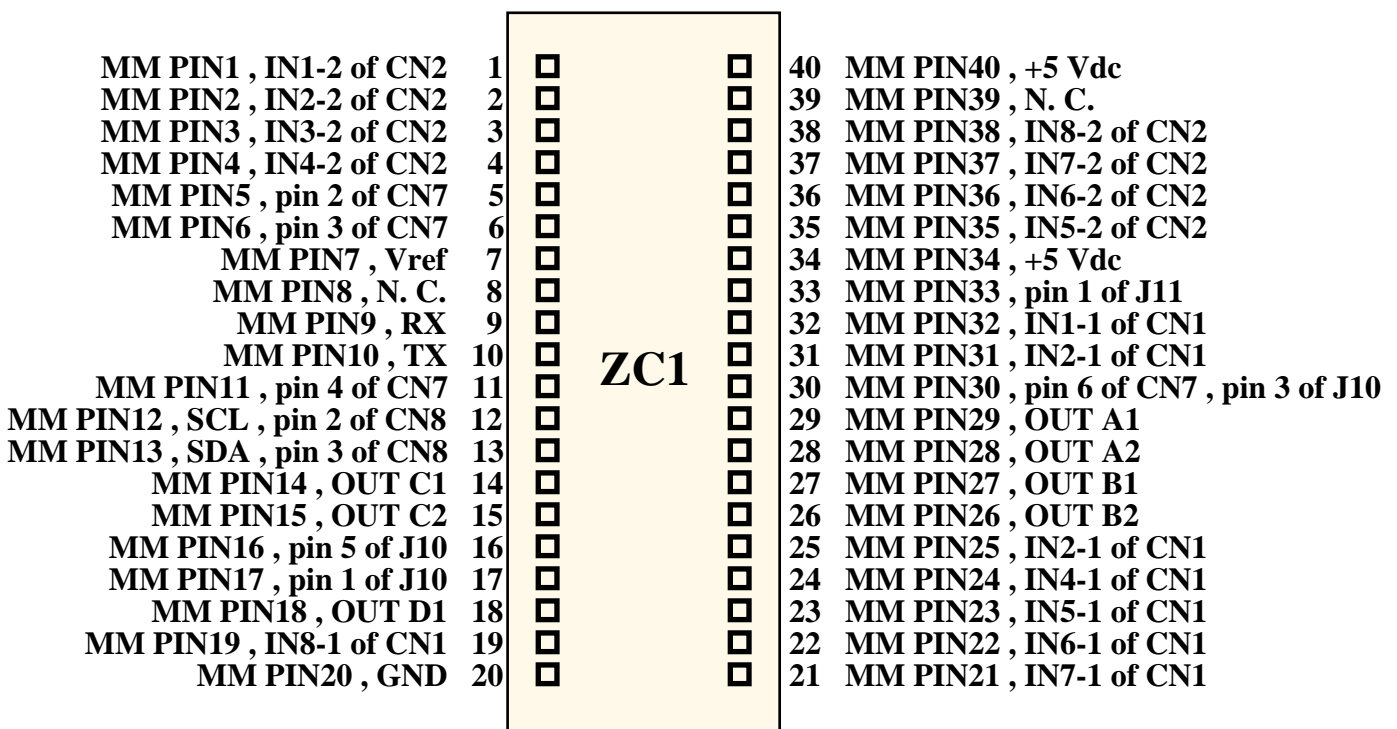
MM PIN1 , IN1-2 of CN2 1
MM PIN2 , IN2-2 of CN2 2
MM PIN3 , IN3-2 of CN2 3
MM PIN4 , IN4-2 of CN2 4
MM PIN5 , pin 2 of CN7 5
MM PIN6 , pin 3 of CN7 6
MM PIN7 , Vref 7
MM PIN8 , N. C. 8
MM PIN9 , RX 9
MM PIN10 , TX 10
MM PIN11 , pin 4 of CN7 11
MM PIN12 , SCL , pin 2 of CN8 12
MM PIN13 , SDA , pin 3 of CN8 13
MM PIN14 , OUT C1 14
MM PIN15 , OUT C2 15
MM PIN16 , pin 5 of J10 16
MM PIN17 , pin 1 of J10 17
MM PIN18 , OUT D1 18
MM PIN19 , IN8-1 of CN1 19
MM PIN20 , GND 20

ZC1

40 MM PIN40 , +5 Vdc
39 MM PIN39 , N. C.
38 MM PIN38 , IN8-2 of CN2
37 MM PIN37 , IN7-2 of CN2
36 MM PIN36 , IN6-2 of CN2
35 MM PIN35 , IN5-2 of CN2
34 MM PIN34 , +5 Vdc
33 MM PIN33 , pin 1 of J11
32 MM PIN32 , IN1-1 of CN1
31 MM PIN31 , IN2-1 of CN1
30 MM PIN30 , pin 6 of CN7 , pin 3 of J10
29 MM PIN29 , OUT A1
28 MM PIN28 , OUT A2
27 MM PIN27 , OUT B1
26 MM PIN26 , OUT B2
25 MM PIN25 , IN2-1 of CN1
24 MM PIN24 , IN4-1 of CN1
23 MM PIN23 , IN5-1 of CN1
22 MM PIN22 , IN6-1 of CN1
21 MM PIN21 , IN7-1 of CN1